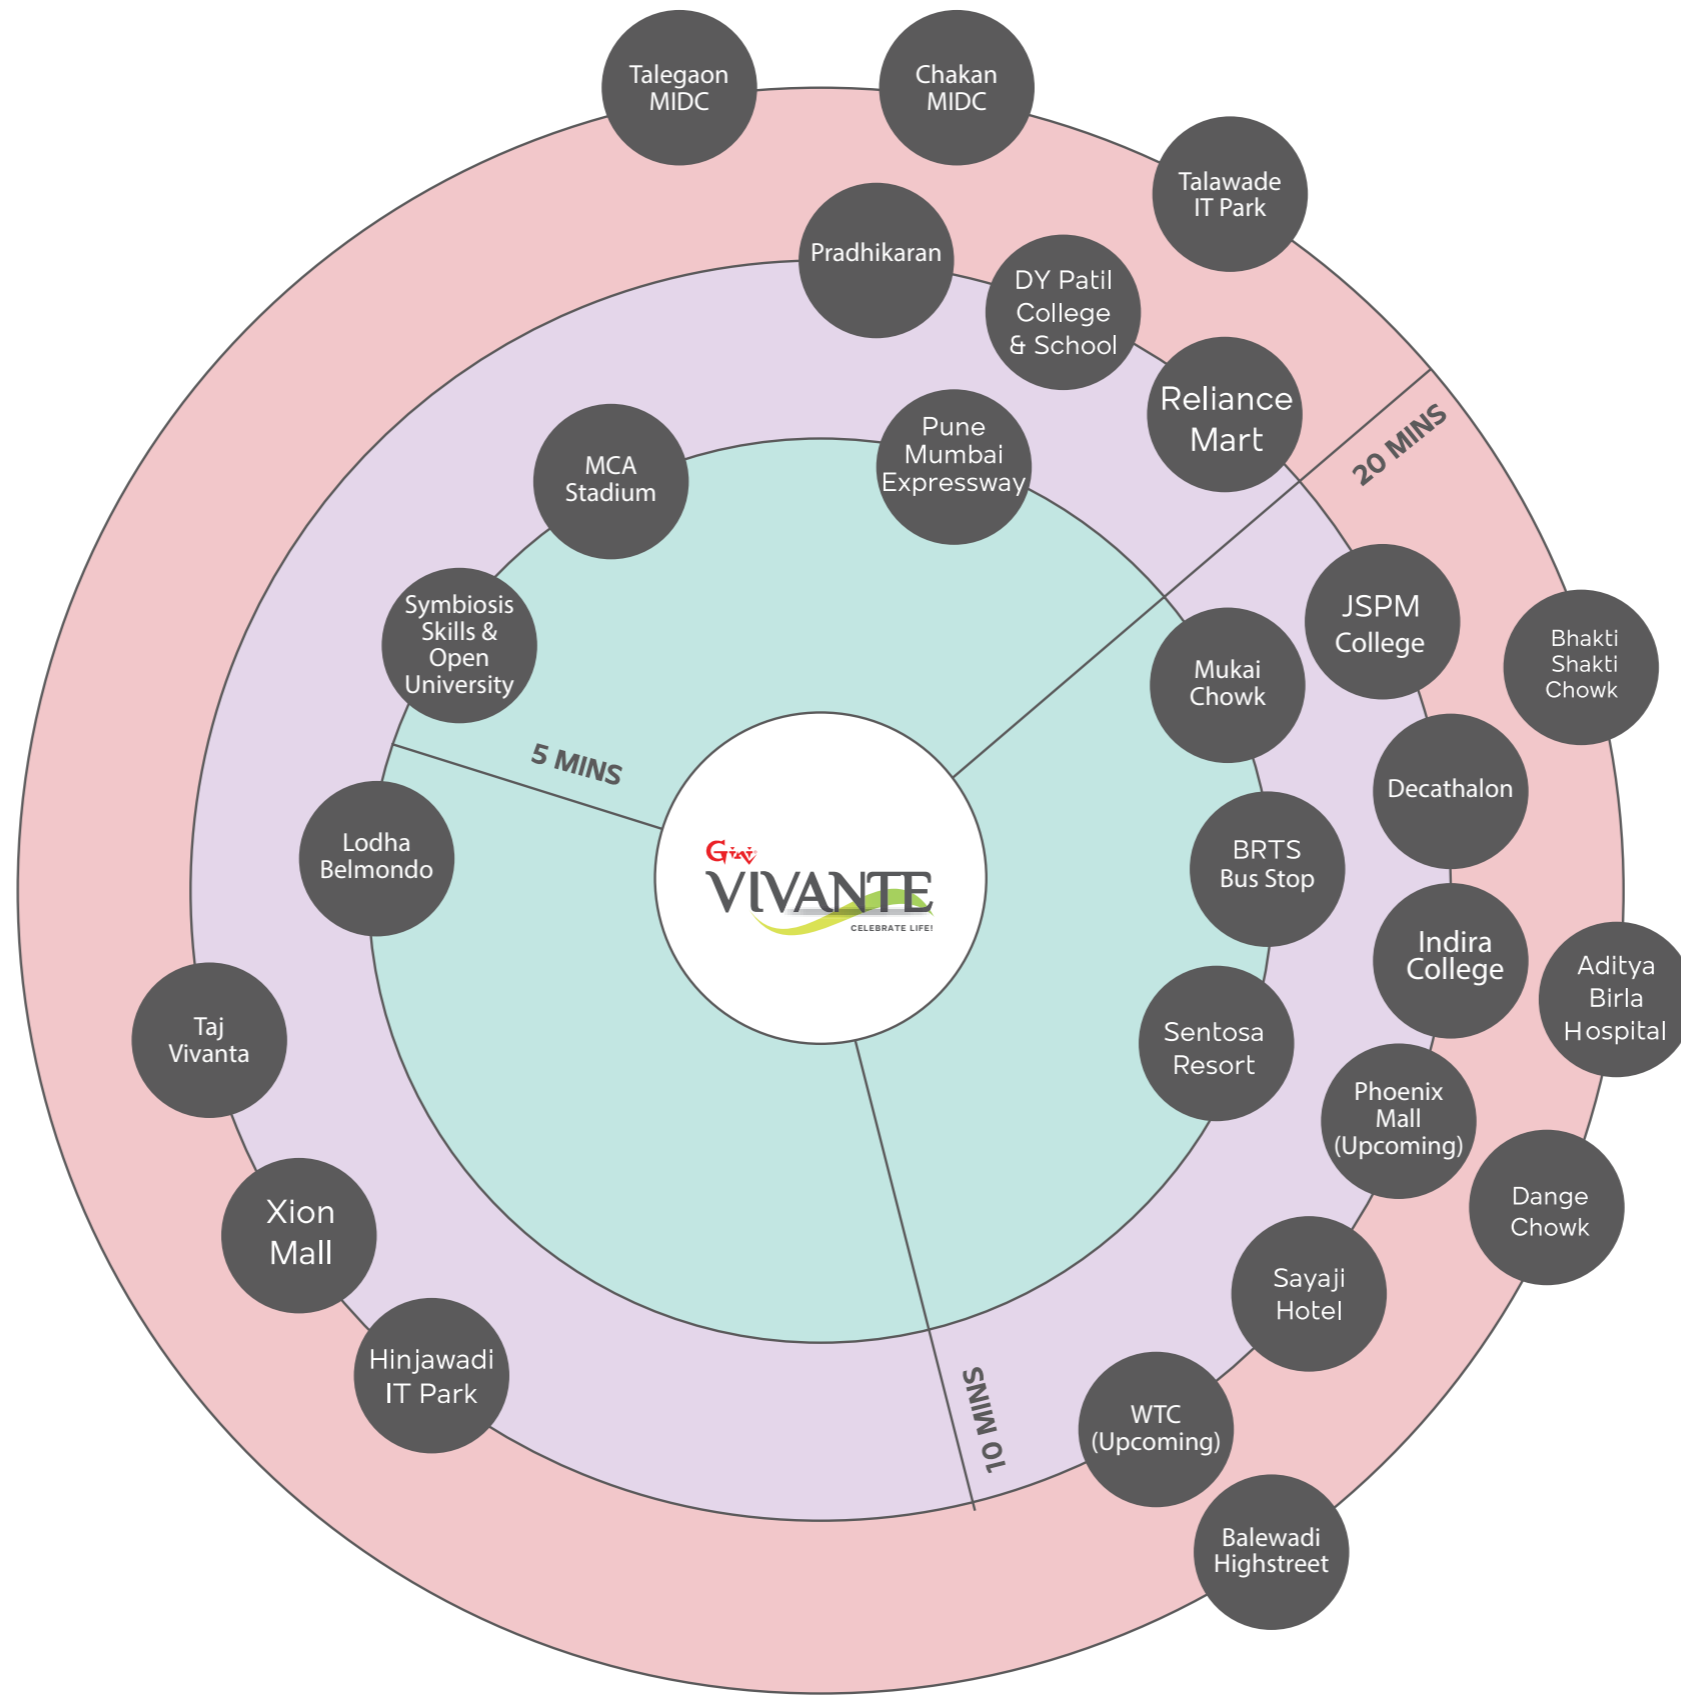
Talegaon MIDC

Chakan MIDC

Talawade IT Park

Pradhikaran

DY Patil College & School

Reliance Mart

20 MINS

MCA Stadium

Pune Mumbai Expressway

JSPM College

Bhakti Shakti Chowk

Symbiosis Skills & Open University

Mukai Chowk

Decathalon

5 MINS

Lodha Belmondo

Giv VIVANTE CELEBRATE LIFE!

BRTS Bus Stop

Indira College

Aditya Birla Hospital

Taj Vivanta

Sentosa Resort

Phoenix Mall (Upcoming)

Dange Chowk

Xion Mall

Sayaji Hotel

Hinjawadi IT Park

10 MINS

WTC (Upcoming)

Balewadi Highstreet